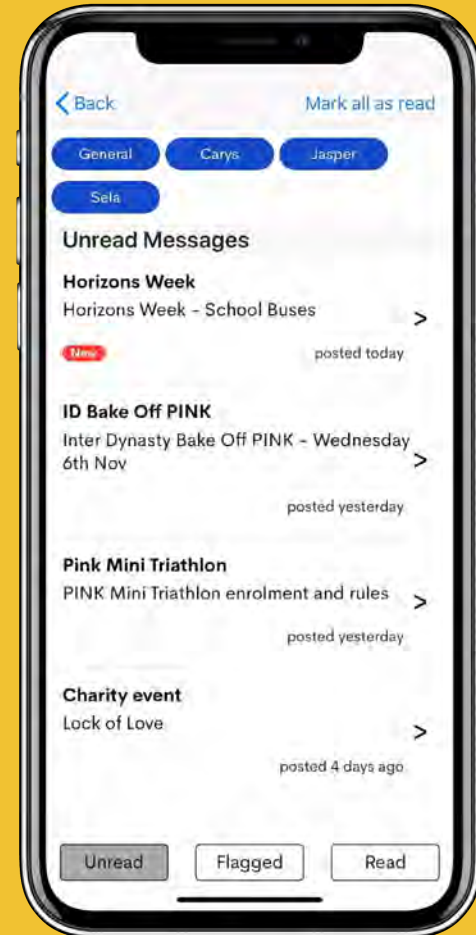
< Back

Mark all as read

General

Carys

Jasper

Sela

Unread Messages

Horizons Week
Horizons Week - School Buses
>
New
posted today

ID Bake Off PINK
Inter Dynasty Bake Off PINK - Wednesday 6th Nov
>
posted yesterday

Pink Mini Triathlon
PINK Mini Triathlon enrolment and rules
>
posted yesterday

Charity event
Lock of Love
>
posted 4 days ago

Unread

Flagged

Read